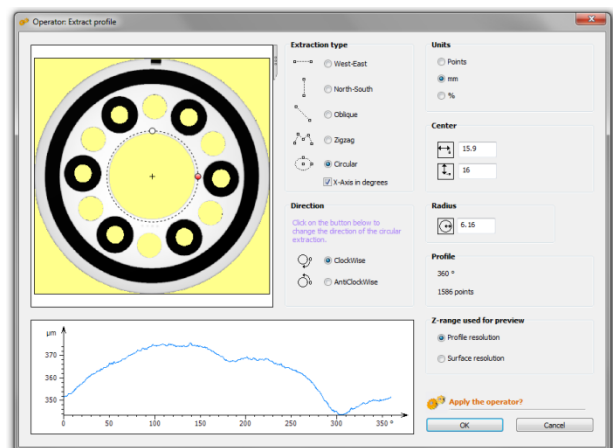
Operator: Extract profile

Extraction type

West-East

North-South

Oblique

Zigzag

Circular

X-Axis in degrees

Direction

Click on the button below to change the direction of the circular extraction.

ClockWise

AntiClockWise

Units

Points

mm

%

Center

15.9

16

Radius

6.16

Profile

360 °

1586 points

Z-range used for preview

Profile resolution

Surface resolution

µm

370

360

350

0

50

100

150

200

250

300

350

°

Apply the operator?

OK

Cancel